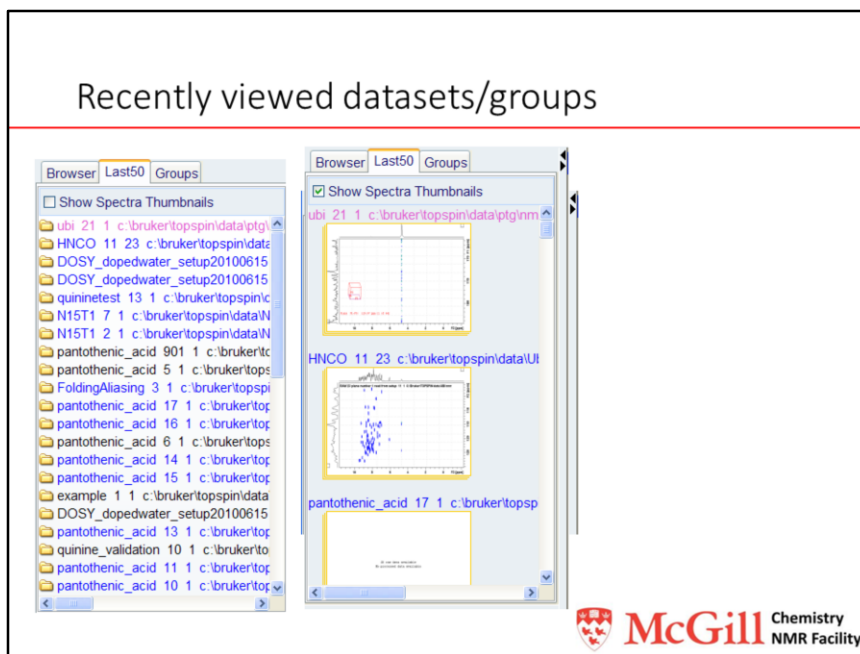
Recently viewed datasets/groups

Browser Last50 Groups

Show Spectra Thumbnails

ubi 21 1 c:\bruker\topspin\data\ptg\

HNCO 11 23 c:\bruker\topspin\data

DOSY_dopedwater_setup20100615

DOSY_dopedwater_setup20100615

quininetest 13 1 c:\bruker\topspin\c

N15T1 7 1 c:\bruker\topspin\data\N

N15T1 2 1 c:\bruker\topspin\data\N

pantothenic_acid 901 1 c:\bruker\tc

pantothenic_acid 5 1 c:\bruker\tops

FoldingAliasing 3 1 c:\bruker\topspi

pantothenic_acid 17 1 c:\bruker\top

pantothenic_acid 16 1 c:\bruker\top

pantothenic_acid 6 1 c:\bruker\tops

pantothenic_acid 14 1 c:\bruker\top

pantothenic_acid 15 1 c:\bruker\top

example 1 1 c:\bruker\topspin\data

DOSY_dopedwater_setup20100615

pantothenic_acid 13 1 c:\bruker\top

quinine_validation 10 1 c:\bruker\to

pantothenic_acid 11 1 c:\bruker\top

pantothenic_acid 10 1 c:\bruker\top

Browser Last50 Groups

Show Spectra Thumbnails

ubi 21 1 c:\bruker\topspin\data\ptg\nm

HNCO 11 23 c:\bruker\topspin\data\Ul

pantothenic_acid 17 1 c:\bruker\topsp

McGill Chemistry NMR Facility